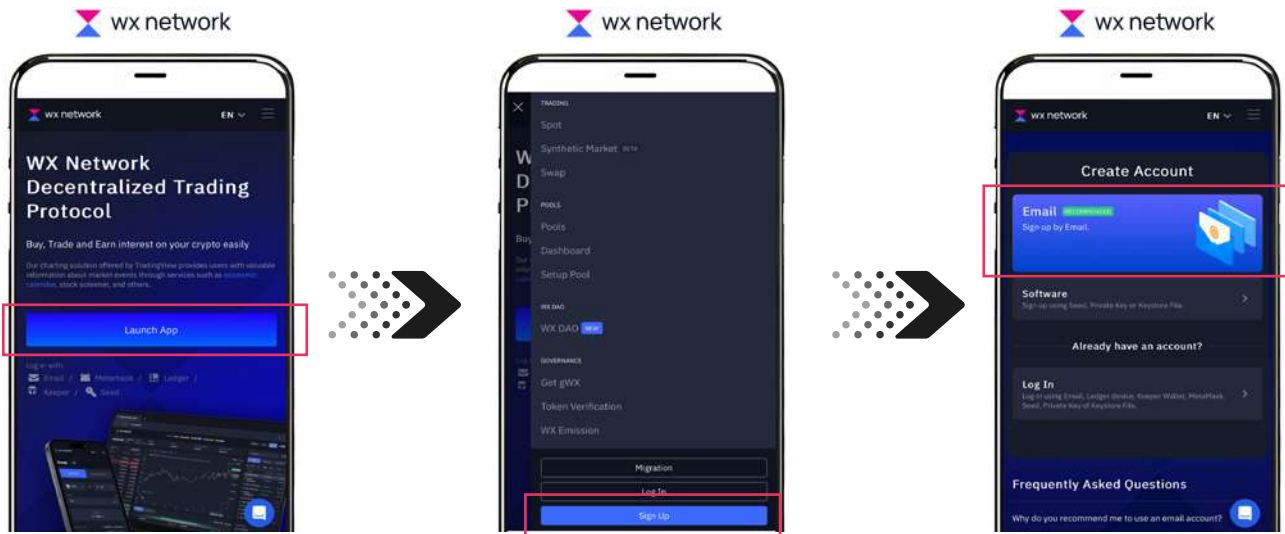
wx network

wx network EN

WX Network Decentralized Trading Protocol

Buy, Trade and Earn interest on your crypto easily

Our charting solution offered by TradingView provides users with valuable information about market events through services such as economic calendar, stock screener, and others.

Launch App

Log in with:
Email / Metamask / Ledger / Keeper / Seed

wx network

TRADING
Spot
Synthetic Market BETA
Swap

POOLS
Pools
Dashboard
Setup Pool

WX DAO
WX DAO NEW

GOVERNANCE
Get gWX
Token Verification
WX Emission

Migration
Log In
Sign Up

wx network

wx network EN

Create Account

Email RECOMMENDED
Sign up by Email.

Software
Sign up using Seed, Private Key or Keystore File.

Already have an account?

Log In
Log in using Email, Ledger device, Keeper Wallet, MetaMask, Seed, Private Key or Keystore File.

Frequently Asked Questions

Why do you recommend me to use an email account?